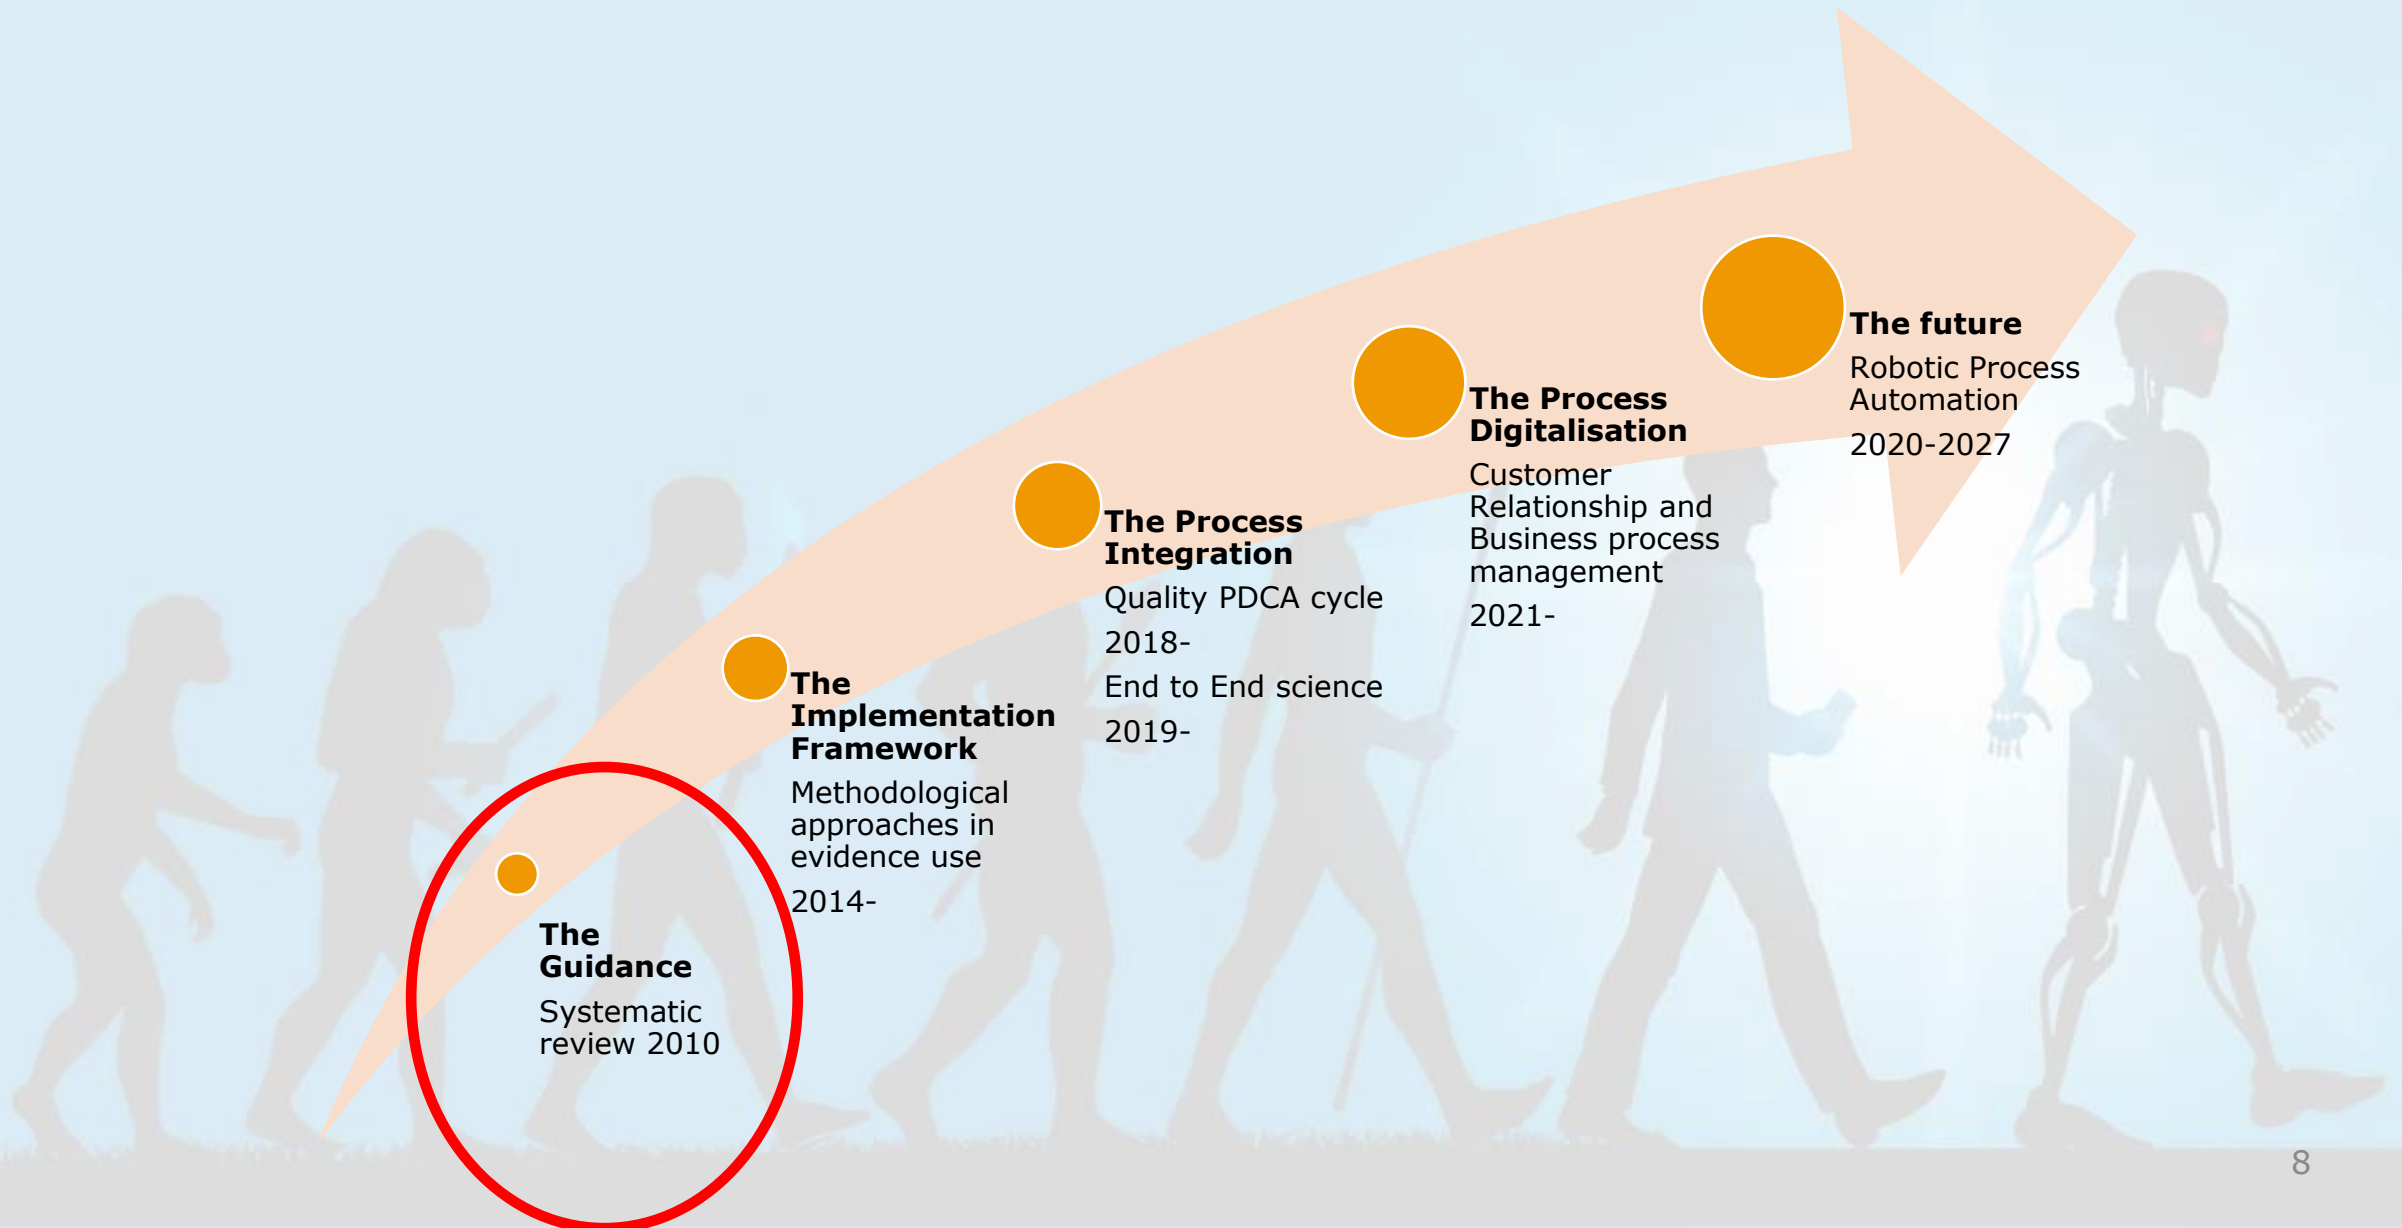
The Guidance

Systematic review 2010

The Implementation Framework

Methodological approaches in evidence use

2014-

The Process Integration

Quality PDCA cycle

2018-

End to End science

2019-

The Process Digitalisation

Customer Relationship and Business process management

2021-

The future

Robotic Process Automation

2020-2027

8